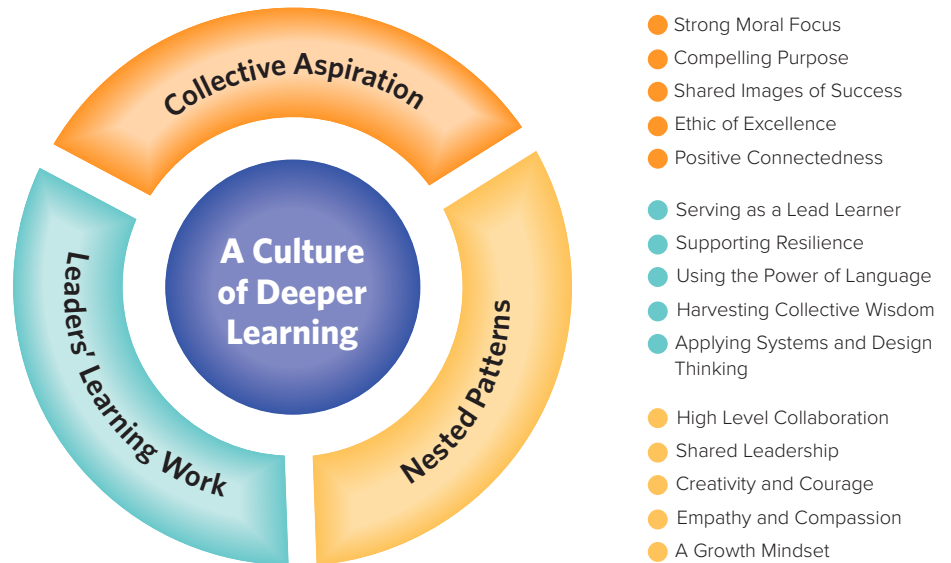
Collective Aspiration

A Culture of Deeper Learning

Leaders' Learning Work

Nested Patterns

Strong Moral Focus
Compelling Purpose
Shared Images of Success
Ethic of Excellence
Positive Connectedness

Serving as a Lead Learner
Supporting Resilience
Using the Power of Language
Harvesting Collective Wisdom
Applying Systems and Design Thinking

High Level Collaboration
Shared Leadership
Creativity and Courage
Empathy and Compassion
A Growth Mindset